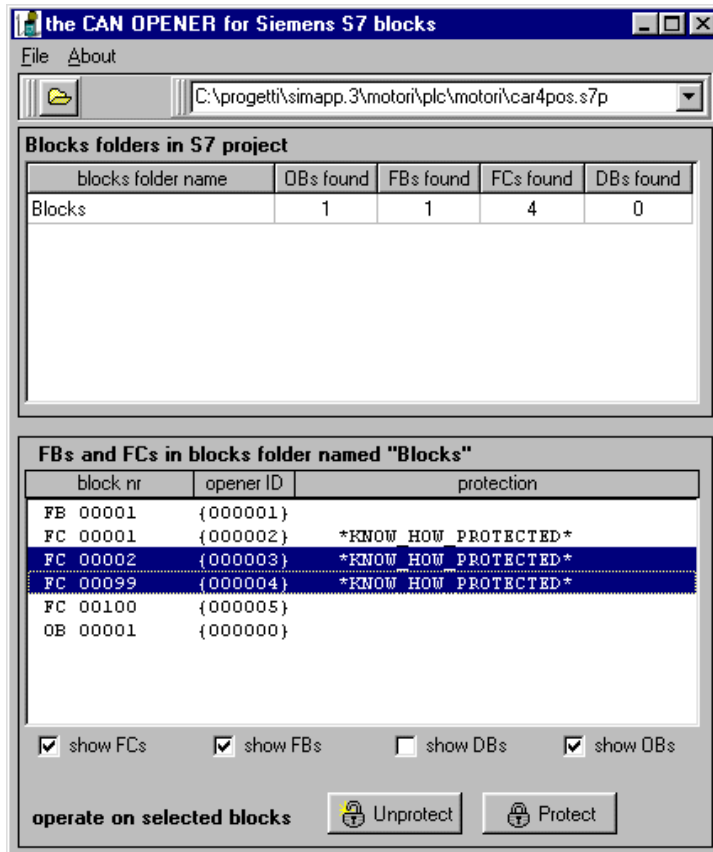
the CAN OPENER for Siemens S7 blocks

File About

C:\progetti\simapp.3\motori\plc\motori\car4pos.s7p

Blocks folders in S7 project

| blocks folder name | OBs found | FBs found | FCs found | DBs found |
|---|---|---|---|---|
| Blocks | 1 | 1 | 4 | 0 |

FBs and FCs in blocks folder named "Blocks"

| block nr | opener ID | protection |
|---|---|---|
| FB 00001 | {000001} | |
| FC 00001 | {000002} | \*KNOW_HOW_PROTECTED\* |
| FC 00002 | {000003} | \*KNOW_HOW_PROTECTED\* |
| FC 00099 | {000004} | \*KNOW_HOW_PROTECTED\* |
| FC 00100 | {000005} | |
| OB 00001 | {000000} | |

show FCs show FBs show DBs show OBs

operate on selected blocks Unprotect Protect